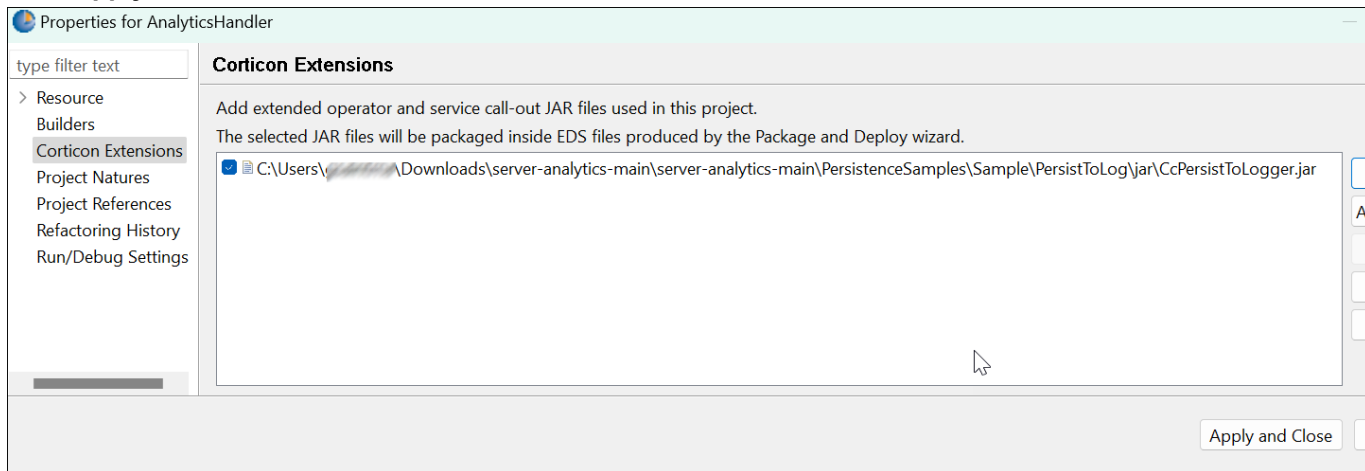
Properties for AnalyticsHandler

type filter text

Resource
Builders
Corticon Extensions
Project Natures
Project References
Refactoring History
Run/Debug Settings

Corticon Extensions

Add extended operator and service call-out JAR files used in this project.
The selected JAR files will be packaged inside EDS files produced by the Package and Deploy wizard.

C:\Users\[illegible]\Downloads\server-analytics-main\server-analytics-main\PersistenceSamples\Sample\PersistToLog\jar\CcPersistToLogger.jar

A

Apply and Close